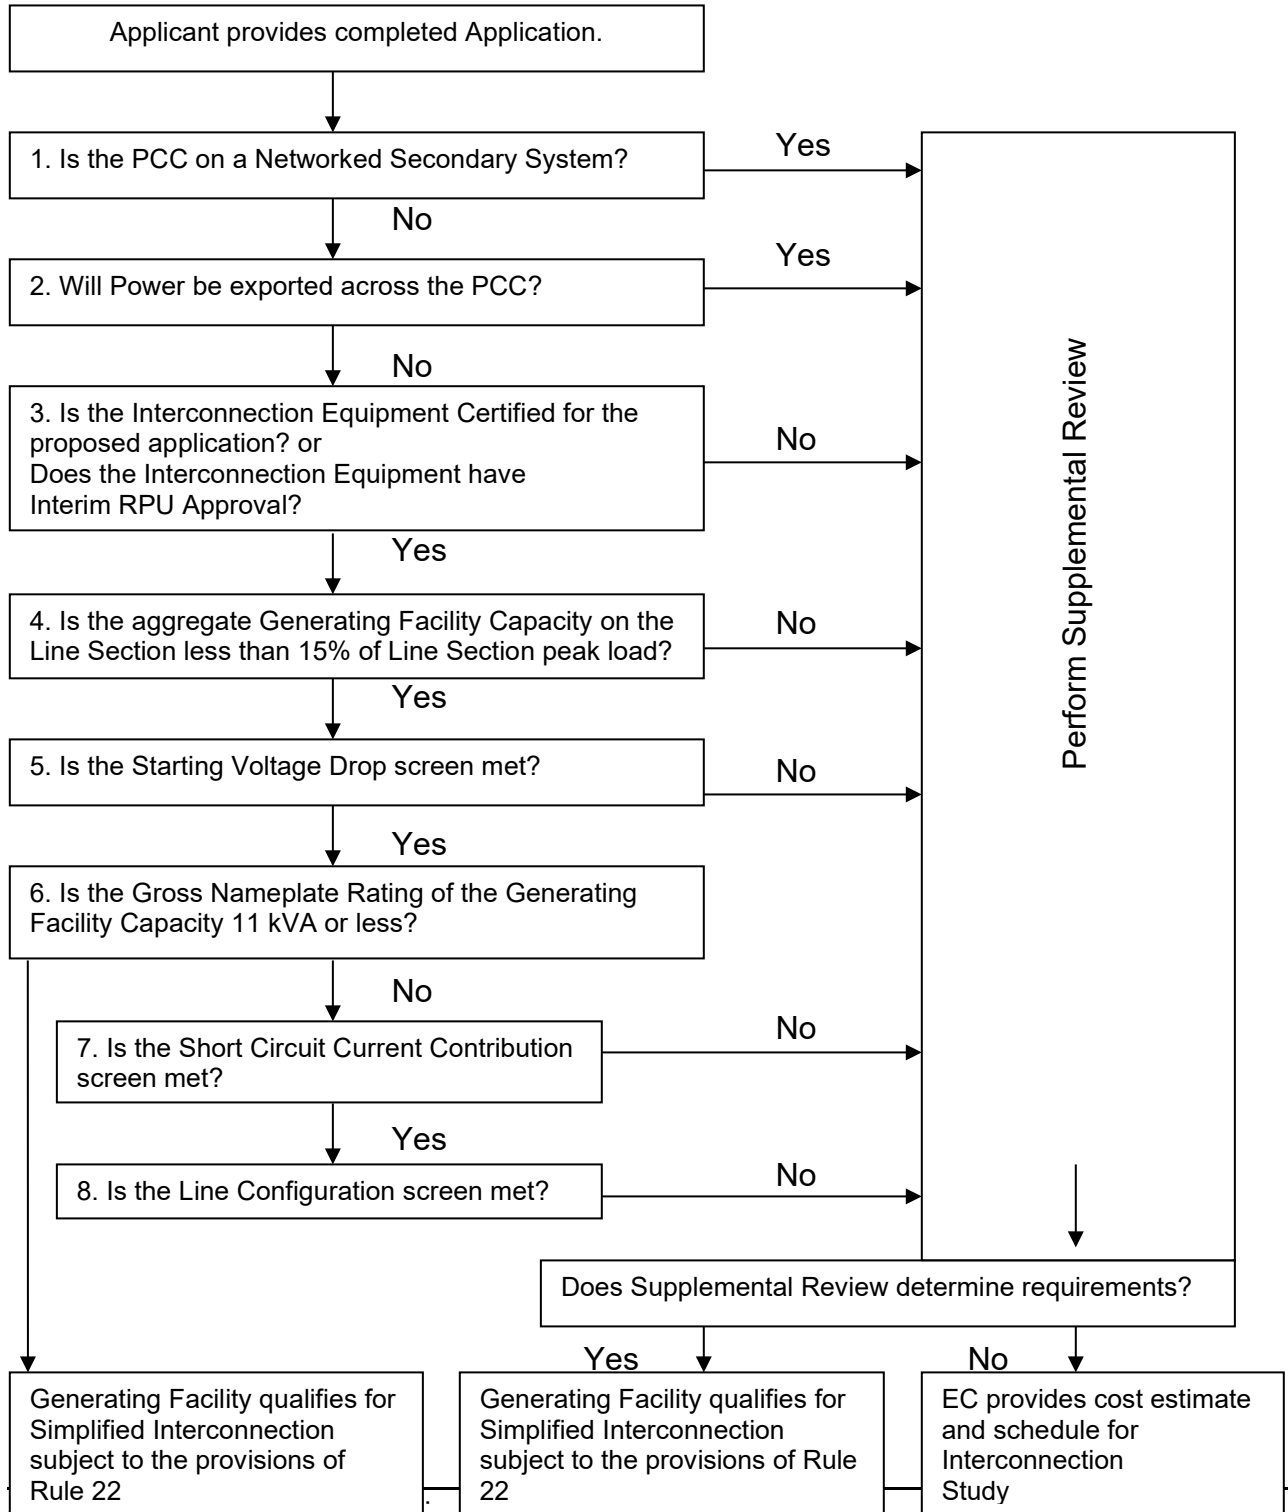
Applicant provides completed Application.

1. Is the PCC on a Networked Secondary System?

Yes

No

2. Will Power be exported across the PCC?

Yes

No

3. Is the Interconnection Equipment Certified for the proposed application? or Does the Interconnection Equipment have Interim RPU Approval?

No

Yes

4. Is the aggregate Generating Facility Capacity on the Line Section less than 15% of Line Section peak load?

No

Yes

5. Is the Starting Voltage Drop screen met?

No

Yes

6. Is the Gross Nameplate Rating of the Generating Facility Capacity 11 kVA or less?

No

7. Is the Short Circuit Current Contribution screen met?

No

Yes

8. Is the Line Configuration screen met?

No

Perform Supplemental Review

Does Supplemental Review determine requirements?

Yes

No

Generating Facility qualifies for Simplified Interconnection subject to the provisions of Rule 22

Generating Facility qualifies for Simplified Interconnection subject to the provisions of Rule 22

EC provides cost estimate and schedule for Interconnection Study